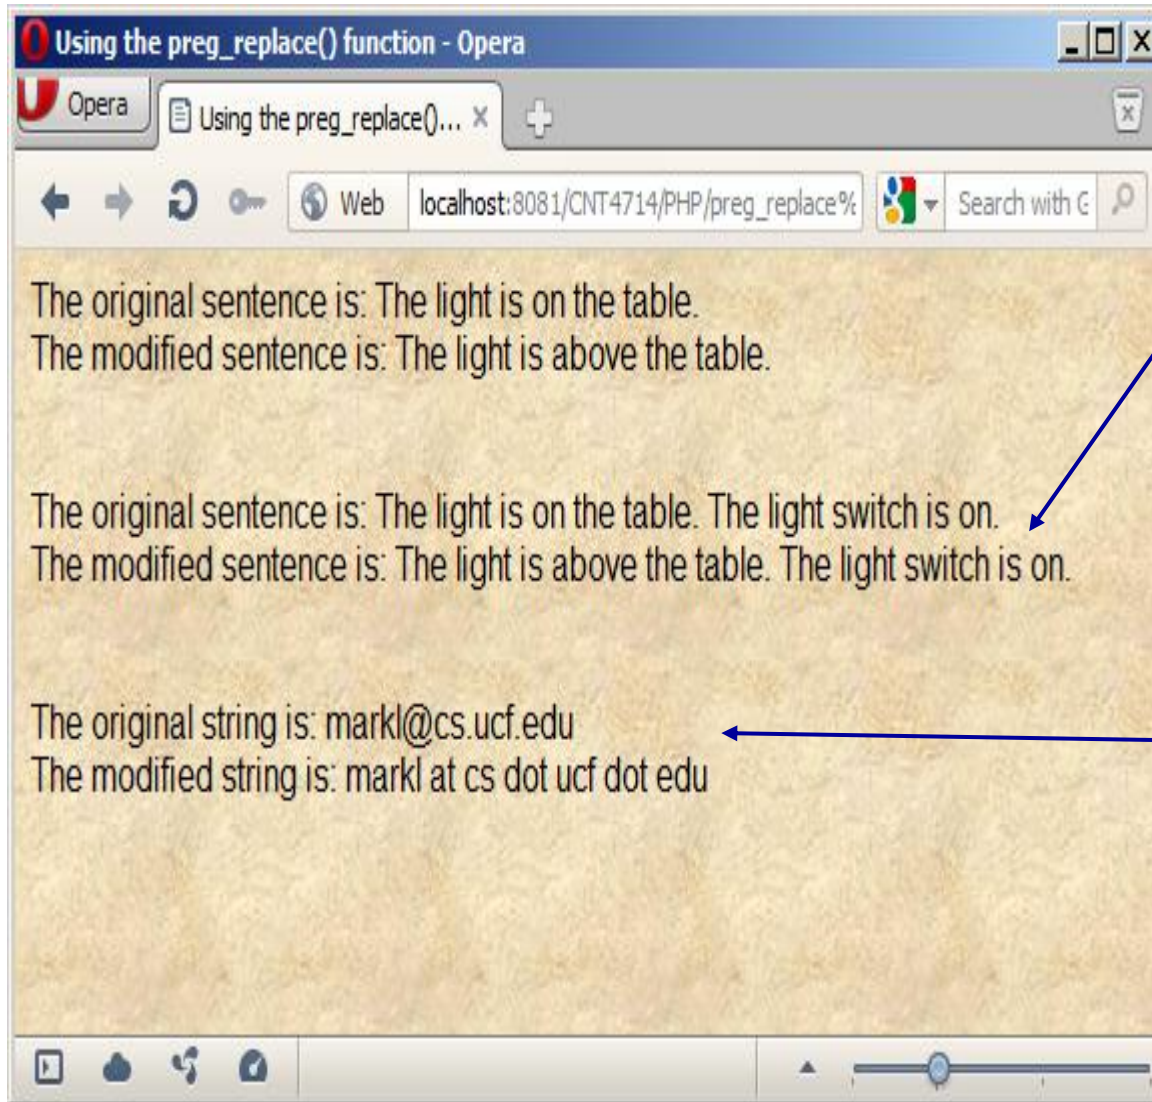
Using the preg_replace() function - Opera

Opera

Using the preg_replace()...

Web

localhost:8081/CNT4714/PHP/preg_replace%

Search with G

The original sentence is: The light is on the table.
The modified sentence is: The light is above the table.

The original sentence is: The light is on the table. The light switch is on.
The modified sentence is: The light is above the table. The light switch is on.

The original string is: markl@cs.ucf.edu
The modified string is: markl at cs dot ucf dot edu